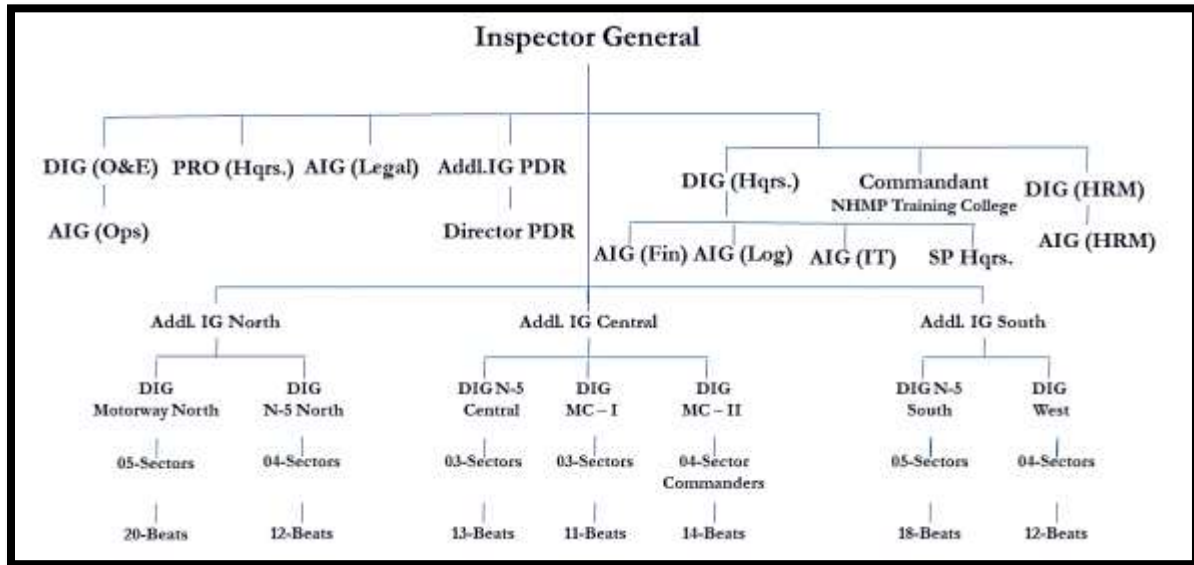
Inspector General

DIG (O&E)
AIG (Ops)

PRO (Hqrs.)

AIG (Legal)

Addl.IG PDR
Director PDR

DIG (Hqrs.)
AIG (Fin) AIG (Log) AIG (IT) SP Hqrs.

Commandant
NHMP Training College

DIG (HRM)
AIG (HRM)

Addl. IG North

DIG
Motorway North
05-Sectors
20-Beats

DIG
N-5 North
04-Sectors
12-Beats

Addl. IG Central

DIG N-5
Central
03-Sectors
13-Beats

DIG
MC – I
03-Sectors
11-Beats

DIG
MC – II
04-Sector Commanders
14-Beats

Addl. IG South

DIG N-5
South
05-Sectors
18-Beats

DIG
West
04-Sectors
12-Beats